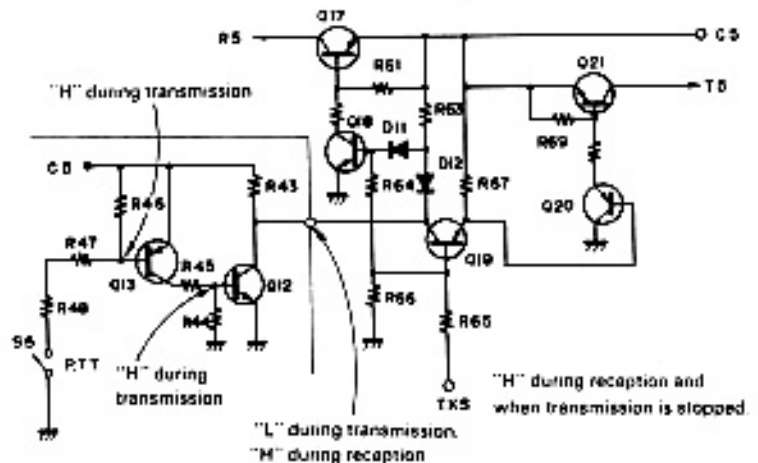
R5
Q17
C5
R61
Q21
T5
"H" during transmission
R63
Q18
D11
R69
D12
C5
R46
R43
R64
R67
Q20
R47
Q13
R45
Q12
Q19
R48
R44
R66
R65
S6
PTT
"H" during transmission
"H" during reception and when transmission is stopped.
TXS
"L" during transmission,
"H" during reception